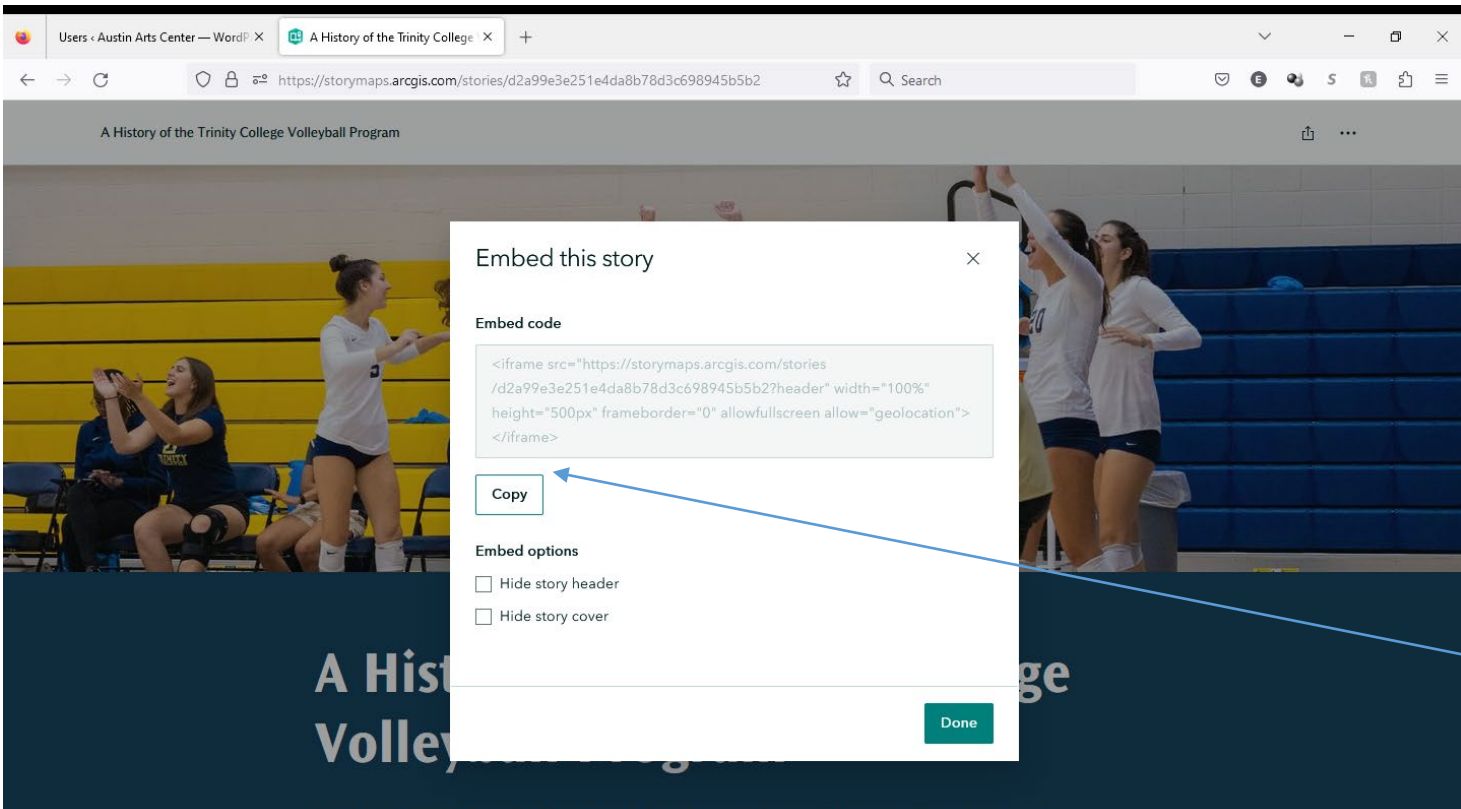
Users ‹ Austin Arts Center — WordP ×
A History of the Trinity College ×
+

https://storymaps.arcgis.com/stories/d2a99e3e251e4da8b78d3c698945b5b2

Search

A History of the Trinity College Volleyball Program

Embed this story

Embed code

<iframe src="https://storymaps.arcgis.com/stories/d2a99e3e251e4da8b78d3c698945b5b2?header" width="100%" height="500px" frameborder="0" allowfullscreen allow="geolocation"></iframe>

Copy

Embed options

Hide story header

Hide story cover

Done

A Hist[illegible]ge
Volley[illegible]